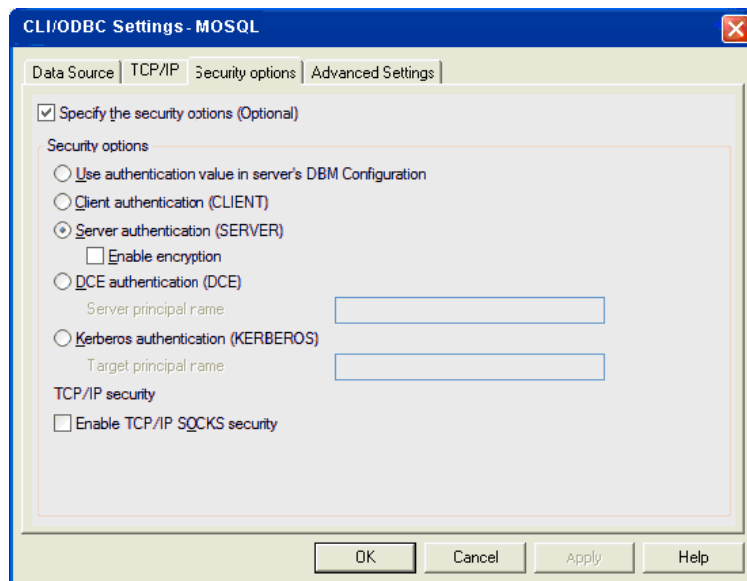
CLI/ODBC Settings - MOSQL

Data Source | TCP/IP | Security options | Advanced Settings

Specify the security options (Optional)

Security options

Use authentication value in server's DBM Configuration

Client authentication (CLIENT)

Server authentication (SERVER)

Enable encryption

DCE authentication (DCE)

Server principal name

Kerberos authentication (KERBEROS)

Target principal name

TCP/IP security

Enable TCP/IP SOCKS security

OK | Cancel | Apply | Help